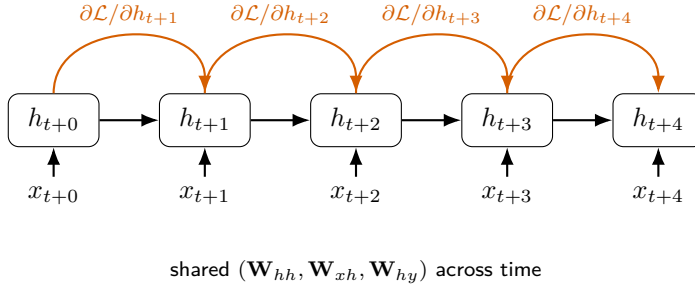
$\partial \mathcal{L} / \partial h_{t+1}$ $\partial \mathcal{L} / \partial h_{t+2}$ $\partial \mathcal{L} / \partial h_{t+3}$ $\partial \mathcal{L} / \partial h_{t+4}$

$h_{t+0}$ $h_{t+1}$ $h_{t+2}$ $h_{t+3}$ $h_{t+4}$

$x_{t+0}$ $x_{t+1}$ $x_{t+2}$ $x_{t+3}$ $x_{t+4}$

shared $(\mathbf{W}_{hh}, \mathbf{W}_{xh}, \mathbf{W}_{hy})$ across time